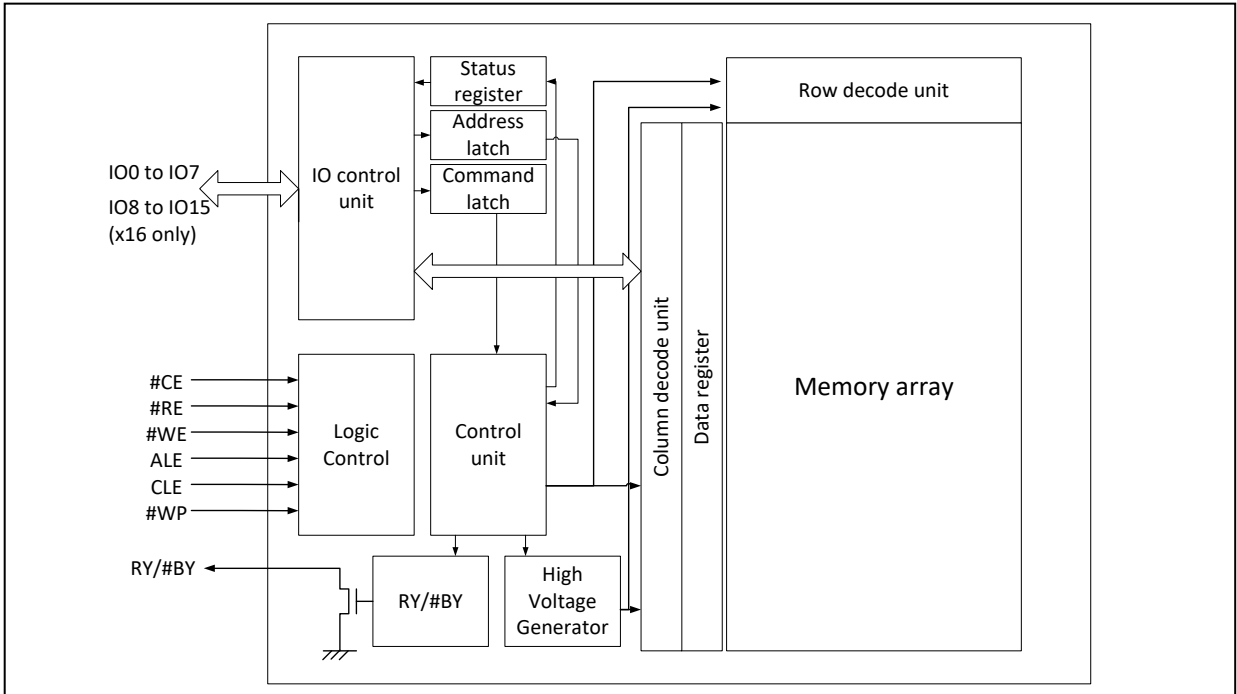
Status register
Address latch
Command latch
Row decode unit
IO0 to IO7
IO8 to IO15 (x16 only)
IO control unit
Column decode unit
Data register
Memory array
#CE
#RE
#WE
ALE
CLE
#WP
Logic Control
Control unit
RY/#BY
RY/#BY
High Voltage Generator